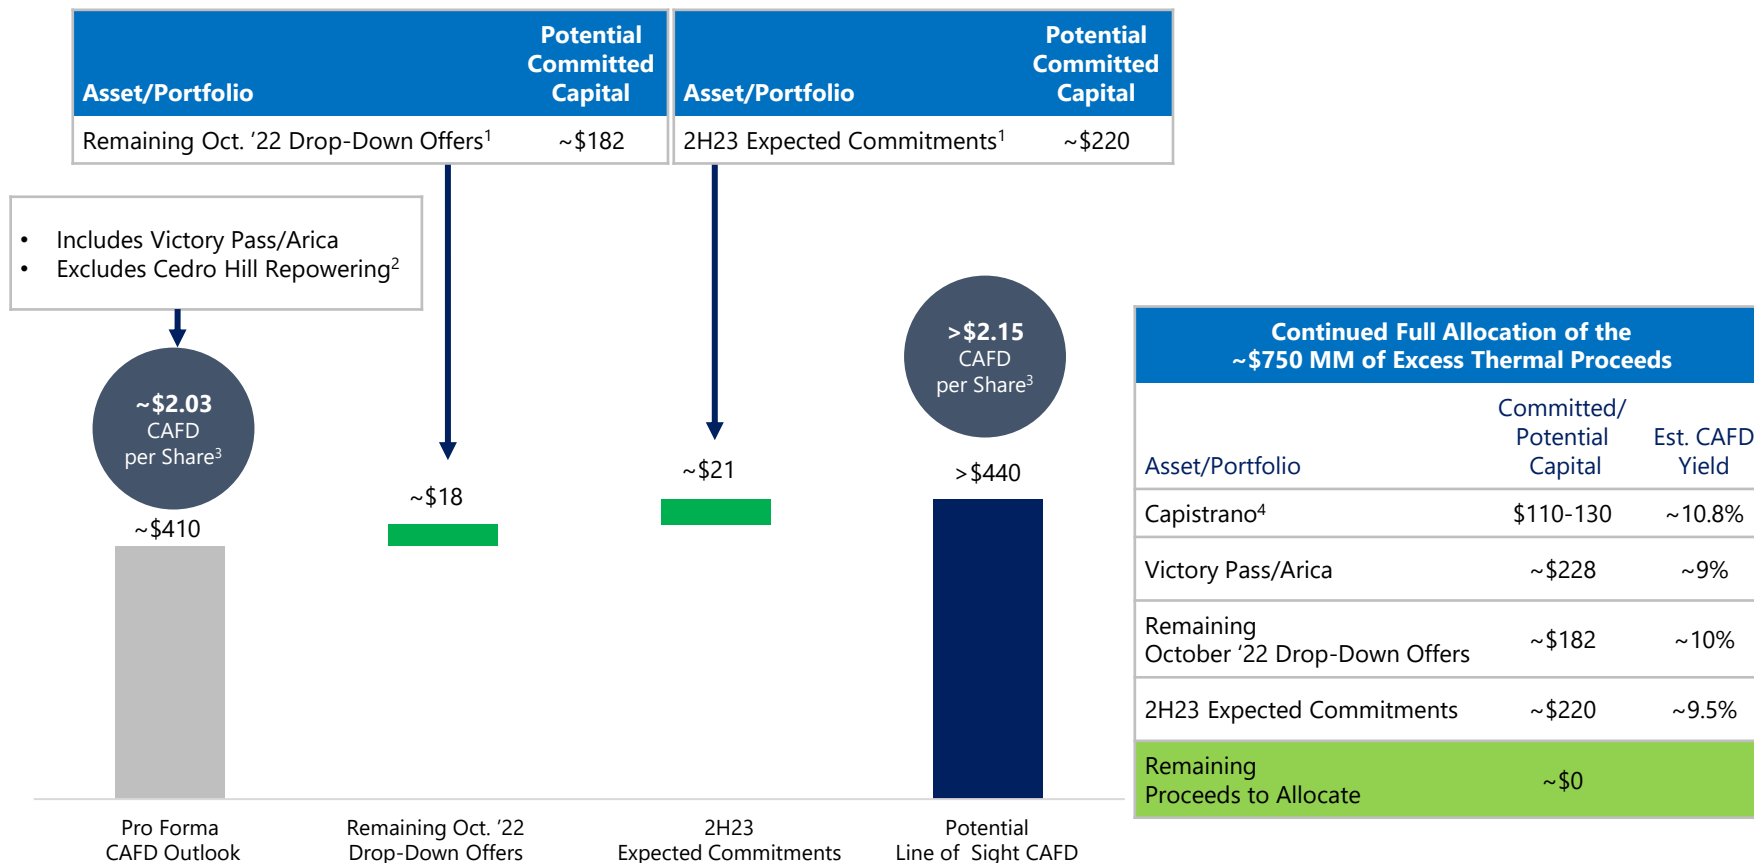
| Asset/Portfolio | Potential Committed Capital |
|---|---|
| Remaining Oct. '22 Drop-Down Offers$^1$ | ~\$182 |

| Asset/Portfolio | Potential Committed Capital |
|---|---|
| 2H23 Expected Commitments$^1$ | ~\$220 |

• Includes Victory Pass/Arica
• Excludes Cedro Hill Repowering$^2$

~\$2.03 CAFD per Share$^3$

~\$410

~\$18

~\$21

>\$2.15 CAFD per Share$^3$

>\$440

Pro Forma CAFD Outlook

Remaining Oct. '22 Drop-Down Offers

2H23 Expected Commitments

Potential Line of Sight CAFD

Continued Full Allocation of the ~\$750 MM of Excess Thermal Proceeds

| Asset/Portfolio | Committed/ Potential Capital | Est. CAFD Yield |
|---|---|---|
| Capistrano$^4$ | \$110-130 | ~10.8% |
| Victory Pass/Arica | ~\$228 | ~9% |
| Remaining October '22 Drop-Down Offers | ~\$182 | ~10% |
| 2H23 Expected Commitments | ~\$220 | ~9.5% |
| Remaining Proceeds to Allocate | ~\$0 | |